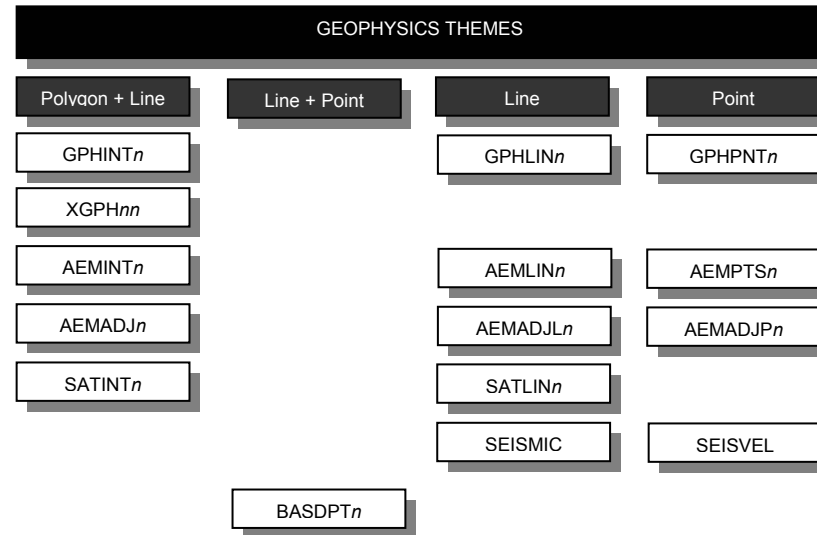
GEOPHYSICS THEMES

Polygon + Line

GPHINT*n*

XGPH*nn*

AEMINT*n*

AEMADJ*n*

SATINT*n*

Line + Point

BASDPT*n*

Line

GPHLIN*n*

AEMLIN*n*

AEMADJL*n*

SATLIN*n*

SEISMIC

Point

GPHPNT*n*

AEMPTS*n*

AEMADJP*n*

SEISVEL